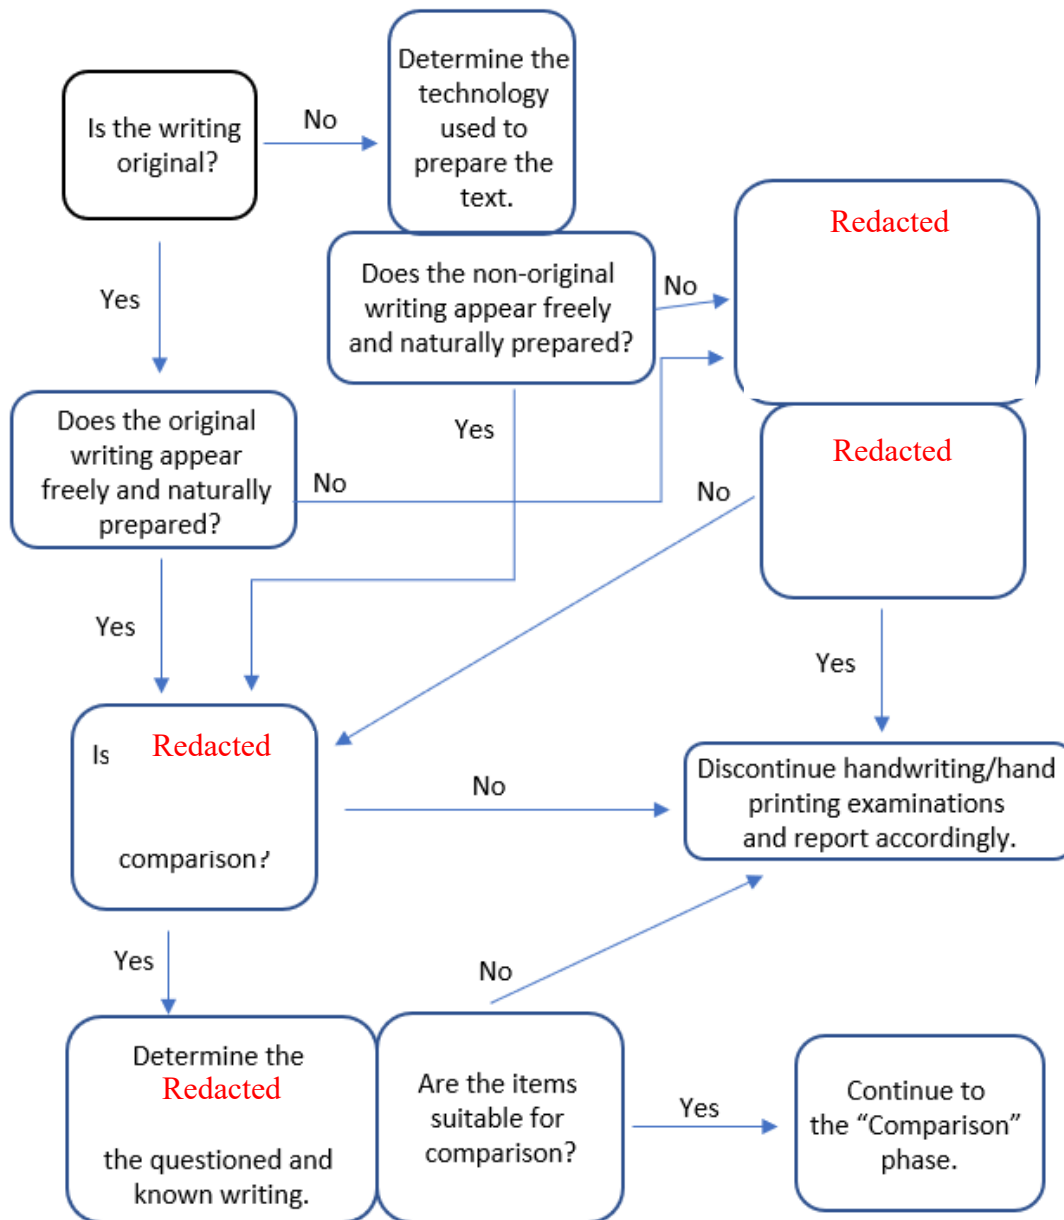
Is the writing original?

No

Determine the technology used to prepare the text.

Does the non-original writing appear freely and naturally prepared?

No

Redacted

Yes

Yes

Does the original writing appear freely and naturally prepared?

No

Redacted

No

Yes

Yes

Is Redacted comparison?

No

Discontinue handwriting/hand printing examinations and report accordingly.

Yes

No

Determine the Redacted the questioned and known writing.

Are the items suitable for comparison?

Yes

Continue to the “Comparison” phase.